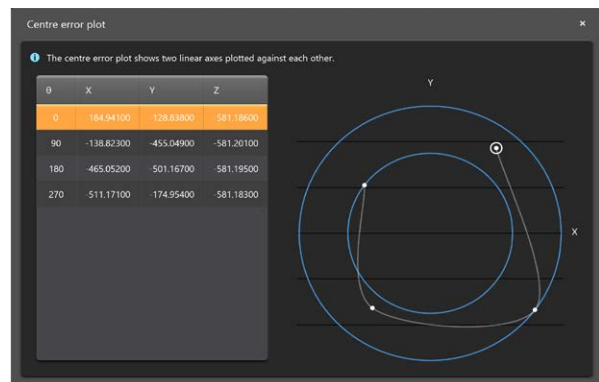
Centre error plot

×

The centre error plot shows two linear axes plotted against each other.

| θ | X | Y | Z |
|---|---|---|---|
| 0 | -184.94100 | -128.83800 | -581.18600 |
| 90 | -138.82300 | -455.04900 | -581.20100 |
| 180 | -465.05200 | -501.16700 | -581.19500 |
| 270 | -511.17100 | -174.95400 | -581.18300 |

Y

X